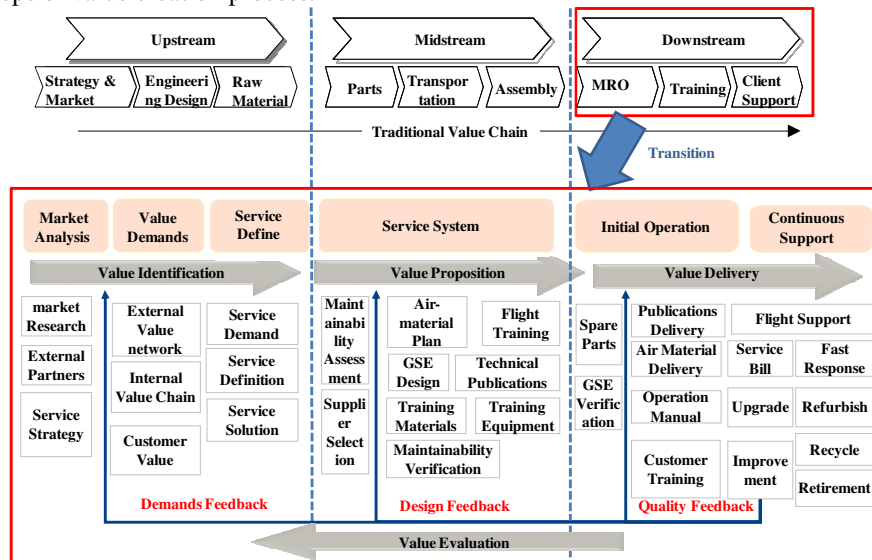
Upstream

Strategy & Market

Engineering Design

Raw Material

Midstream

Parts

Transportation

Assembly

Downstream

MRO

Training

Client Support

Traditional Value Chain

Transition

Market Analysis

Value Demands

Service Define

Service System

Initial Operation

Continuous Support

Value Identification

Value Proposition

Value Delivery

market Research

External Partners

Service Strategy

External Value network

Internal Value Chain

Customer Value

Service Demand

Service Definition

Service Solution

Maintainability Assessment

Supplier Selection

Air-material Plan

Flight Training

GSE Design

Technical Publications

Training Materials

Training Equipment

Maintainability Verification

Spare Parts

GSE Verification

Publications Delivery

Air Material Delivery

Operation Manual

Customer Training

Flight Support

Service Bill

Fast Response

Upgrade

Refurbish

Improvement

Recycle

Retirement

Demands Feedback

Design Feedback

Quality Feedback

Value Evaluation